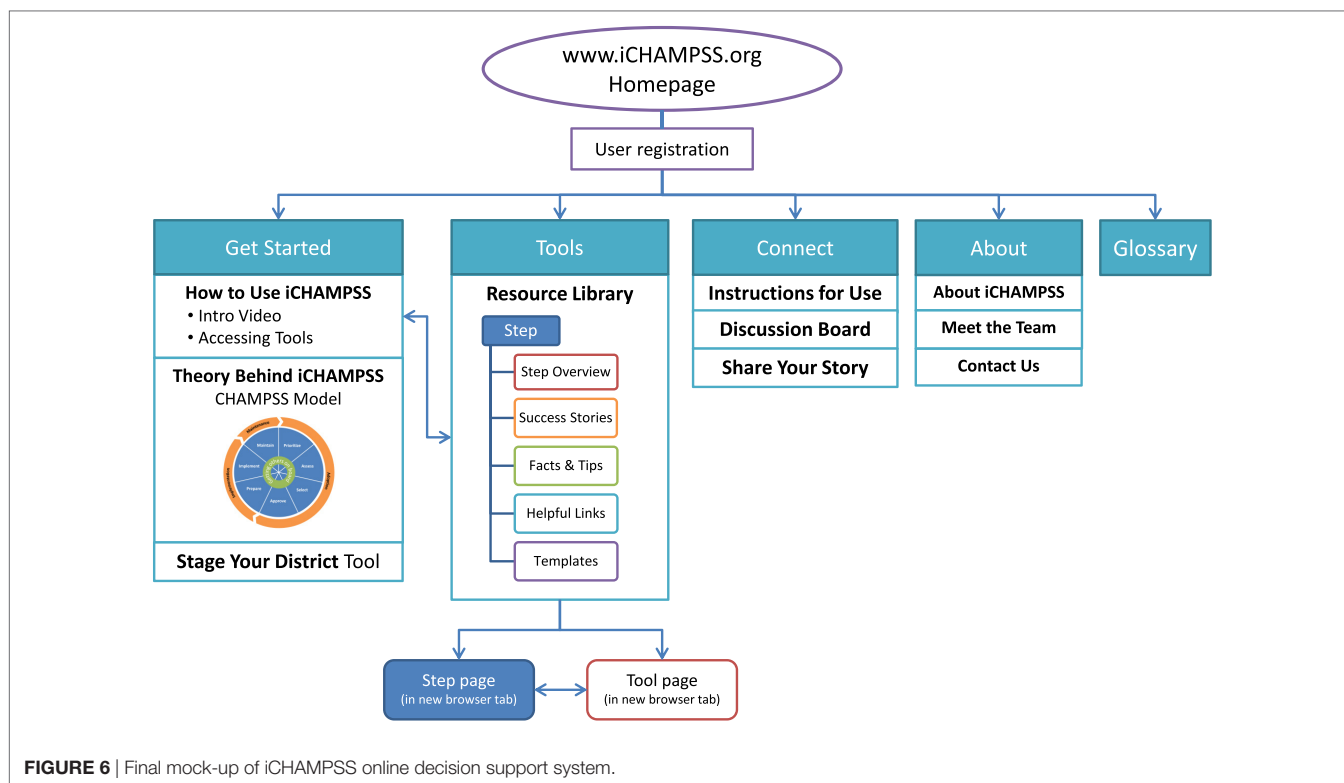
www.iCHAMPSS.org
Homepage

User registration

Get Started

How to Use iCHAMPSS
• Intro Video
• Accessing Tools

Theory Behind iCHAMPSS
CHAMPSS Model

Maintain
Prioritize
Assess
Select
Approve
Prepare
Implement

Stage Your District Tool

Tools

Resource Library

Step

Step Overview

Success Stories

Facts & Tips

Helpful Links

Templates

Connect

Instructions for Use

Discussion Board

Share Your Story

About

About iCHAMPSS

Meet the Team

Contact Us

Glossary

Step page
(in new browser tab)

Tool page
(in new browser tab)

FIGURE 6 | Final mock-up of iCHAMPSS online decision support system.